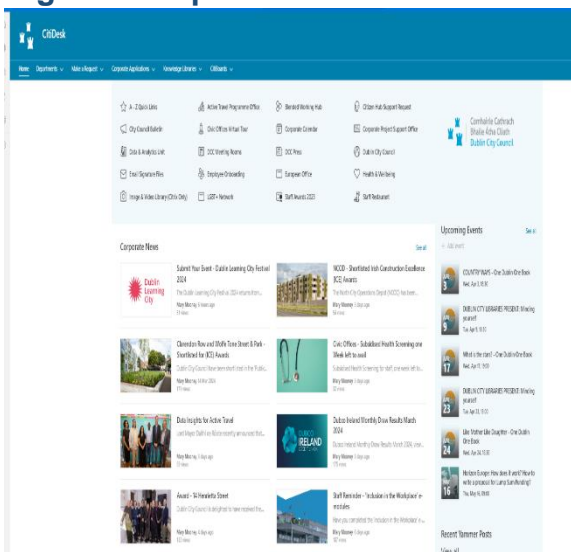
CitiDesk

Home Departments Make a Request Corporate Applications Knowledge Libraries CitiBlasts

A - Z Quick Links
Active Travel Programme Office
Blended Working Hub
Citizen Hub Support Request
City Council Bulletin
Civic Offices Virtual Tour
Corporate Calendar
Corporate Project Support Office
Data & Analytics Unit
DCC Meeting Rooms
DCC Press
Dublin City Council
Email Signature Files
Employee Onboarding
European Office
Health & Wellbeing
Image & Video Library (Cltrs Only)
LGBT+ Network
Staff Awards 2023
Staff Restaurant

Comhairle Cathrach Bhaile Átha Cliath
Dublin City Council

Corporate News
See all

Dublin Learning City
Submit Your Event - Dublin Learning City Festival 2024

WOOD - Shortlisted Irish Construction Excellence (ICE) Awards

Clarendon Row and Wolfe Tone Street & Park - Shortlisted for (ICE) Awards

Civic Offices - Subsidised Health Screening one Week left to avail

Data Insights for Active Travel

Dublin Ireland Monthly Draw Results March 2024

DUBLIN IRELAND

Award - 14 Henrietta Street

Staff Reminder - 'Inclusion in the Workplace' e-modules

Upcoming Events
See all

COUNTRY WAYS - One Dublin One Book

DUBLIN CITY LIBRARIES PRESENT: Wheeling yourself

What is the stand - One Dublin One Book

DUBLIN CITY LIBRARIES PRESENT: Wheeling yourself

Like Mother Like Daughter - One Dublin One Book

Horizon Europe: How does it work? How to write a proposal for Lump Sum funding?

3
9
17
23
24
16

Recent Yammer Posts